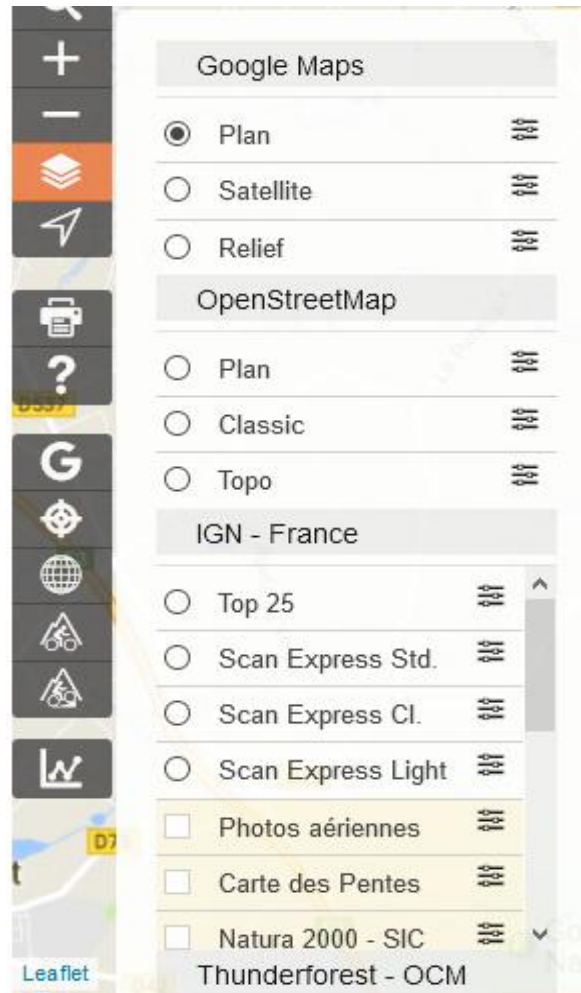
Google Maps

Plan

Satellite

Relief

OpenStreetMap

Plan

Classic

Topo

IGN - France

Top 25

Scan Express Std.

Scan Express Cl.

Scan Express Light

Photos aériennes

Carte des Pentes

Natura 2000 - SIC

Thunderforest - OCM

G

D337

D7

Leaflet